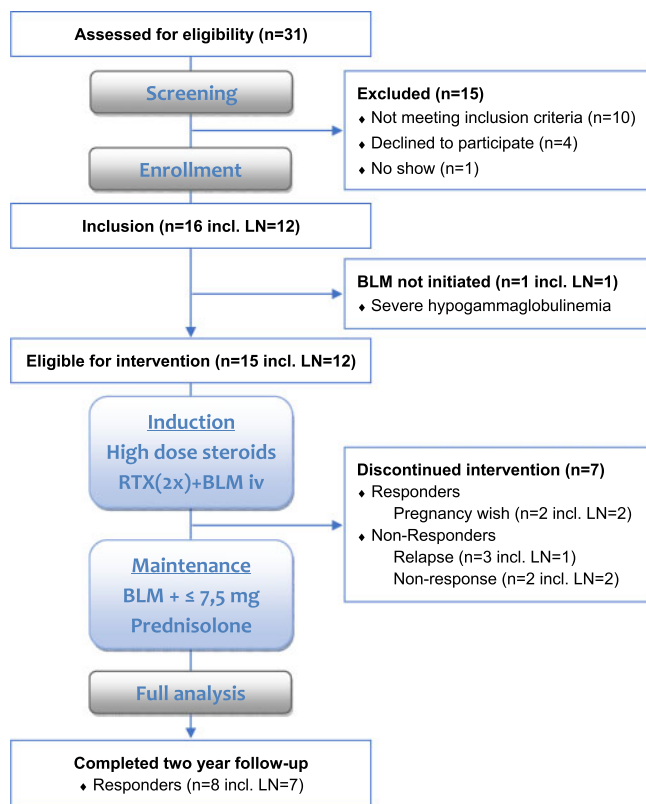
Assessed for eligibility (n=31)

Screening

Excluded (n=15)
♦ Not meeting inclusion criteria (n=10)
♦ Declined to participate (n=4)
♦ No show (n=1)

Enrollment

Inclusion (n=16 incl. LN=12)

BLM not initiated (n=1 incl. LN=1)
♦ Severe hypogammaglobulinemia

Eligible for intervention (n=15 incl. LN=12)

Induction
High dose steroids
RTX(2x)+BLM iv

Discontinued intervention (n=7)
♦ Responders
Pregnancy wish (n=2 incl. LN=2)
♦ Non-Responders
Relapse (n=3 incl. LN=1)
Non-response (n=2 incl. LN=2)

Maintenance
BLM + ≤ 7,5 mg
Prednisolone

Full analysis

Completed two year follow-up
♦ Responders (n=8 incl. LN=7)